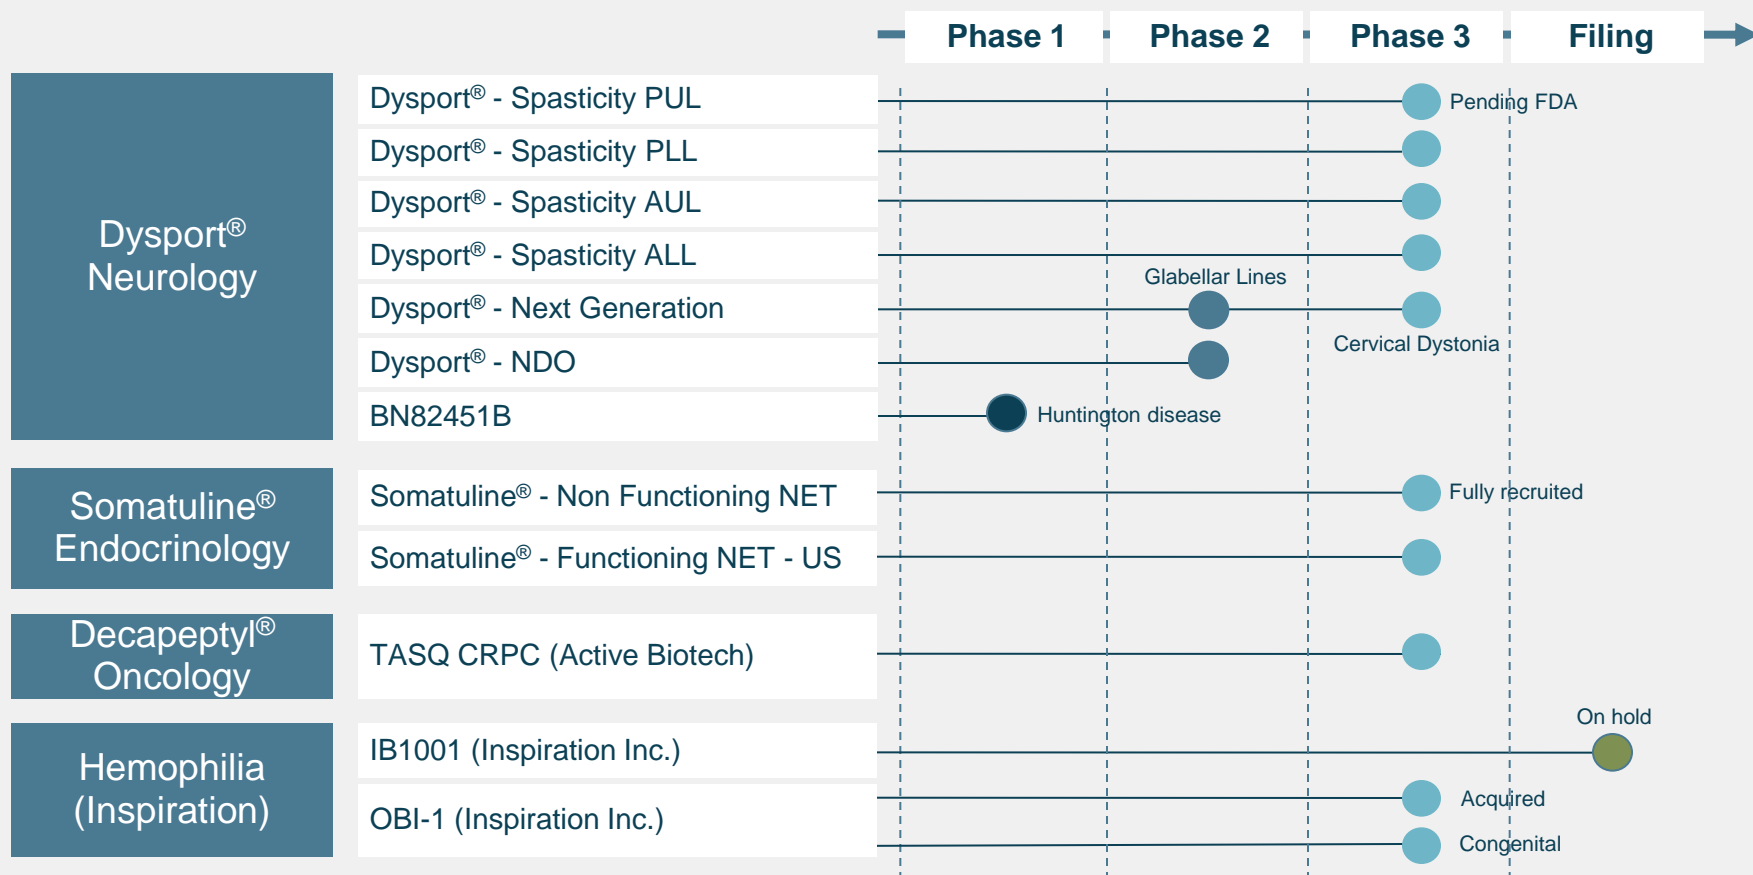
Phase 1 Phase 2 Phase 3 Filing

Dysport® Neurology

Dysport® - Spasticity PUL
Pending FDA

Dysport® - Spasticity PLL

Dysport® - Spasticity AUL

Dysport® - Spasticity ALL

Glabellar Lines

Dysport® - Next Generation

Cervical Dystonia

Dysport® - NDO

BN82451B
Huntington disease

Somatuline® Endocrinology

Somatuline® - Non Functioning NET
Fully recruited

Somatuline® - Functioning NET - US

Decapeptyl® Oncology

TASQ CRPC (Active Biotech)

On hold

Hemophilia (Inspiration)

IB1001 (Inspiration Inc.)

OBI-1 (Inspiration Inc.)
Acquired
Congenital